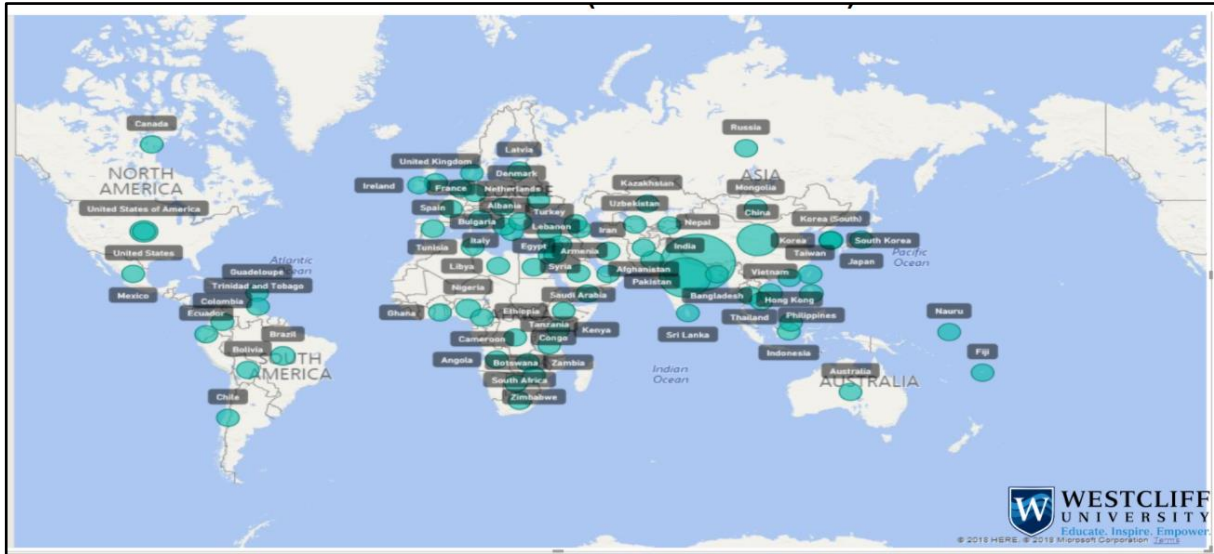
Canada
NORTH AMERICA
United States of America
United States
Mexico
Atlantic Ocean
Guadeloupe
Trinidad and Tobago
Colombia
Ecuador
Brazil
Bolivia
SOUTH AMERICA
Chile
Latvia
United Kingdom
Denmark
Ireland
France
Netherlands
Spain
Albania
Bulgaria
Turkey
Lebanon
Tunisia
Italy
Egypt
Armenia
Libya
Syria
Nigeria
Saudi Arabia
Ghana
Ethiopia
Tanzania
Kenya
Cameroon
Congo
Angola
Botswana
Zambia
South Africa
Zimbabwe
Russia
ASIA
Kazakhstan
Mongolia
Uzbekistan
Iran
Nepal
China
Korea (South)
India
Korea
South Korea
Taiwan
Japan
Pacific Ocean
Afghanistan
Pakistan
Vietnam
Bangladesh
Hong Kong
Sri Lanka
Thailand
Philippines
Indonesia
Indian Ocean
Nauru
Fiji
Australia
AUSTRALIA
WESTCLIFF UNIVERSITY
Educate. Inspire. Empower.
© 2019 HERE, © 2019 Microsoft Corporation Terms